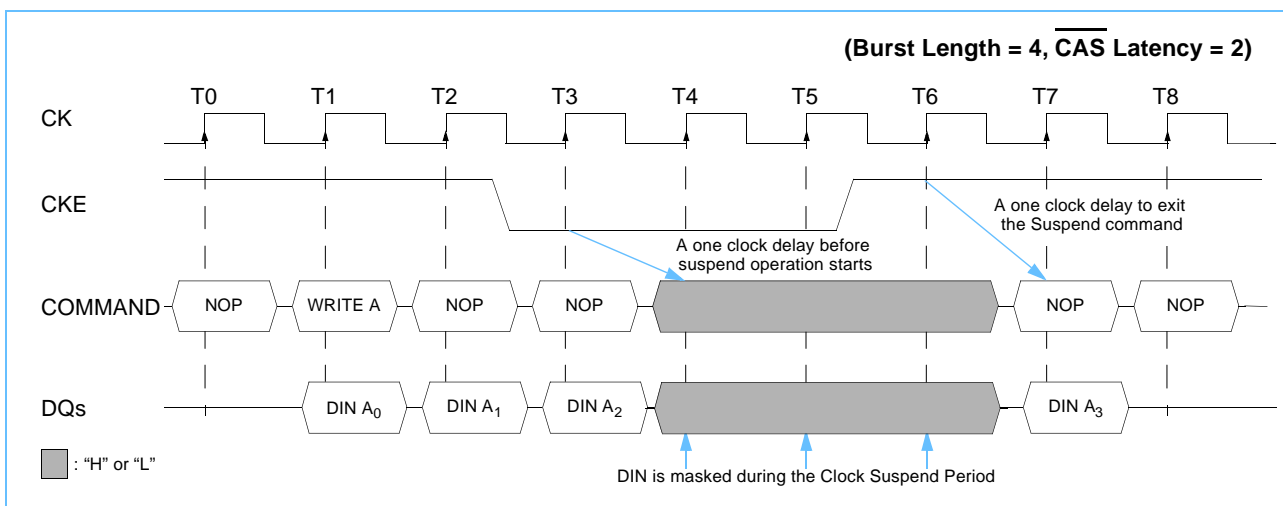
(Burst Length = 4, $\overline{\text{CAS}}$ Latency = 2)

T0 T1 T2 T3 T4 T5 T6 T7 T8

CK

CKE

A one clock delay to exit the Suspend command

A one clock delay before suspend operation starts

COMMAND NOP WRITE A NOP NOP NOP NOP

DQs DIN $A_0$ DIN $A_1$ DIN $A_2$ DIN $A_3$

: "H" or "L"

DIN is masked during the Clock Suspend Period